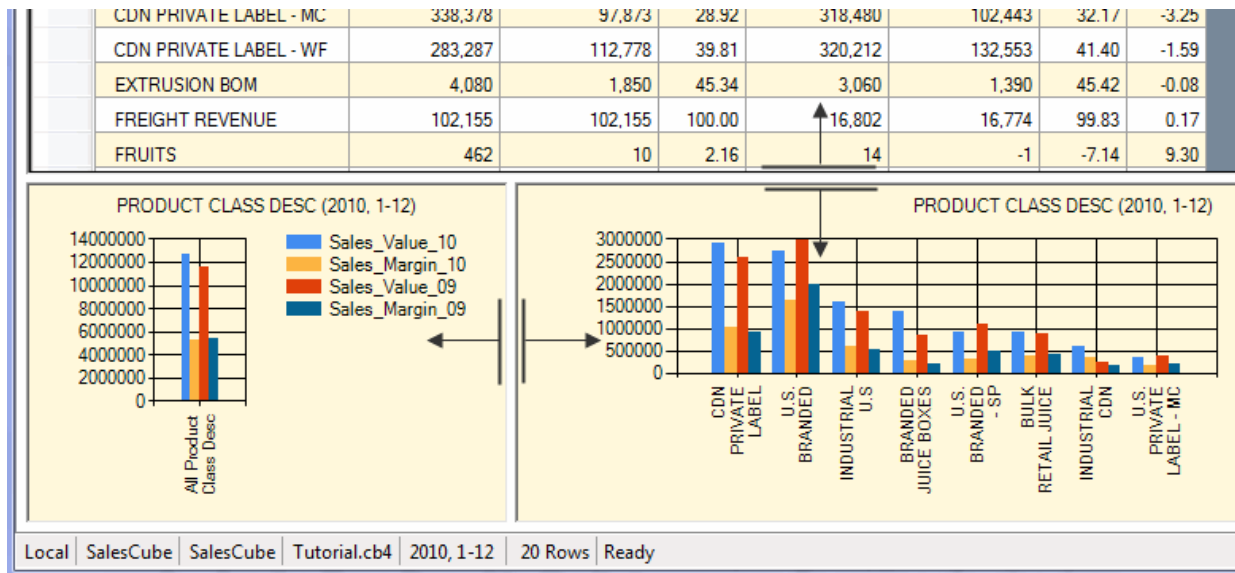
| CDN PRIVATE LABEL - MC | 338,378 | 97,873 | 28.92 | 318,480 | 102,443 | 32.17 | -3.25 |
|---|---|---|---|---|---|---|---|
| CDN PRIVATE LABEL - WF | 283,287 | 112,778 | 39.81 | 320,212 | 132,553 | 41.40 | -1.59 |
| EXTRUSION BOM | 4,080 | 1,850 | 45.34 | 3,060 | 1,390 | 45.42 | -0.08 |
| FREIGHT REVENUE | 102,155 | 102,155 | 100.00 | 16,802 | 16,774 | 99.83 | 0.17 |
| FRUITS | 462 | 10 | 2.16 | 14 | -1 | -7.14 | 9.30 |

PRODUCT CLASS DESC (2010, 1-12)

14000000
12000000
10000000
8000000
6000000
4000000
2000000
0

All Product Class Desc

Sales_Value_10
Sales_Margin_10
Sales_Value_09
Sales_Margin_09

PRODUCT CLASS DESC (2010, 1-12)

3000000
2500000
2000000
1500000
1000000
500000
0

CDN PRIVATE LABEL
U.S. BRANDED
INDUSTRIAL U.S
BRANDED JUICE BOXES
U.S. BRANDED - SP
BULK RETAIL JUICE
INDUSTRIAL CDN
U.S. PRIVATE LABEL - MC

Local | SalesCube | SalesCube | Tutorial.cb4 | 2010, 1-12 | 20 Rows | Ready